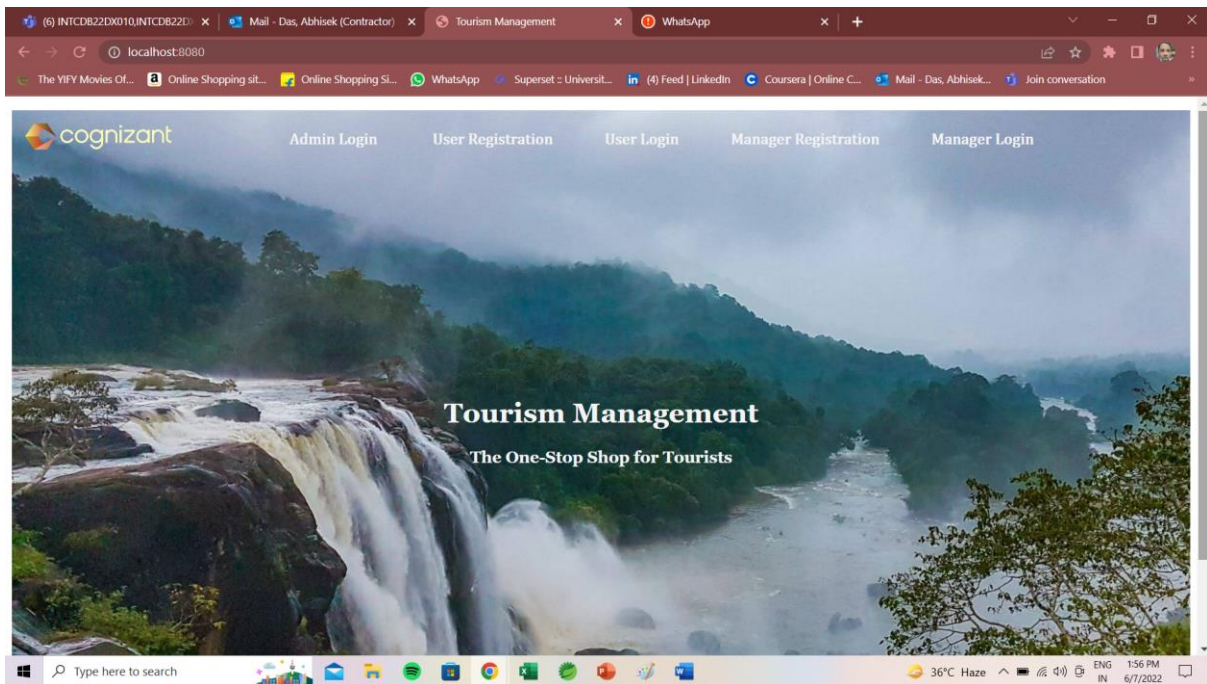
(6) INTCDB22DX010,INTCDB22D
Mail - Das, Abhisek (Contractor)
Tourism Management
WhatsApp
localhost:8080
The YIFY Movies Of...
Online Shopping sit...
Online Shopping Si...
WhatsApp
Superset :: Universit...
(4) Feed | LinkedIn
Coursera | Online C...
Mail - Das, Abhisek...
Join conversation

cognizant
Admin Login
User Registration
User Login
Manager Registration
Manager Login

Tourism Management

The One-Stop Shop for Tourists

Type here to search
36°C Haze
ENG IN
1:56 PM 6/7/2022